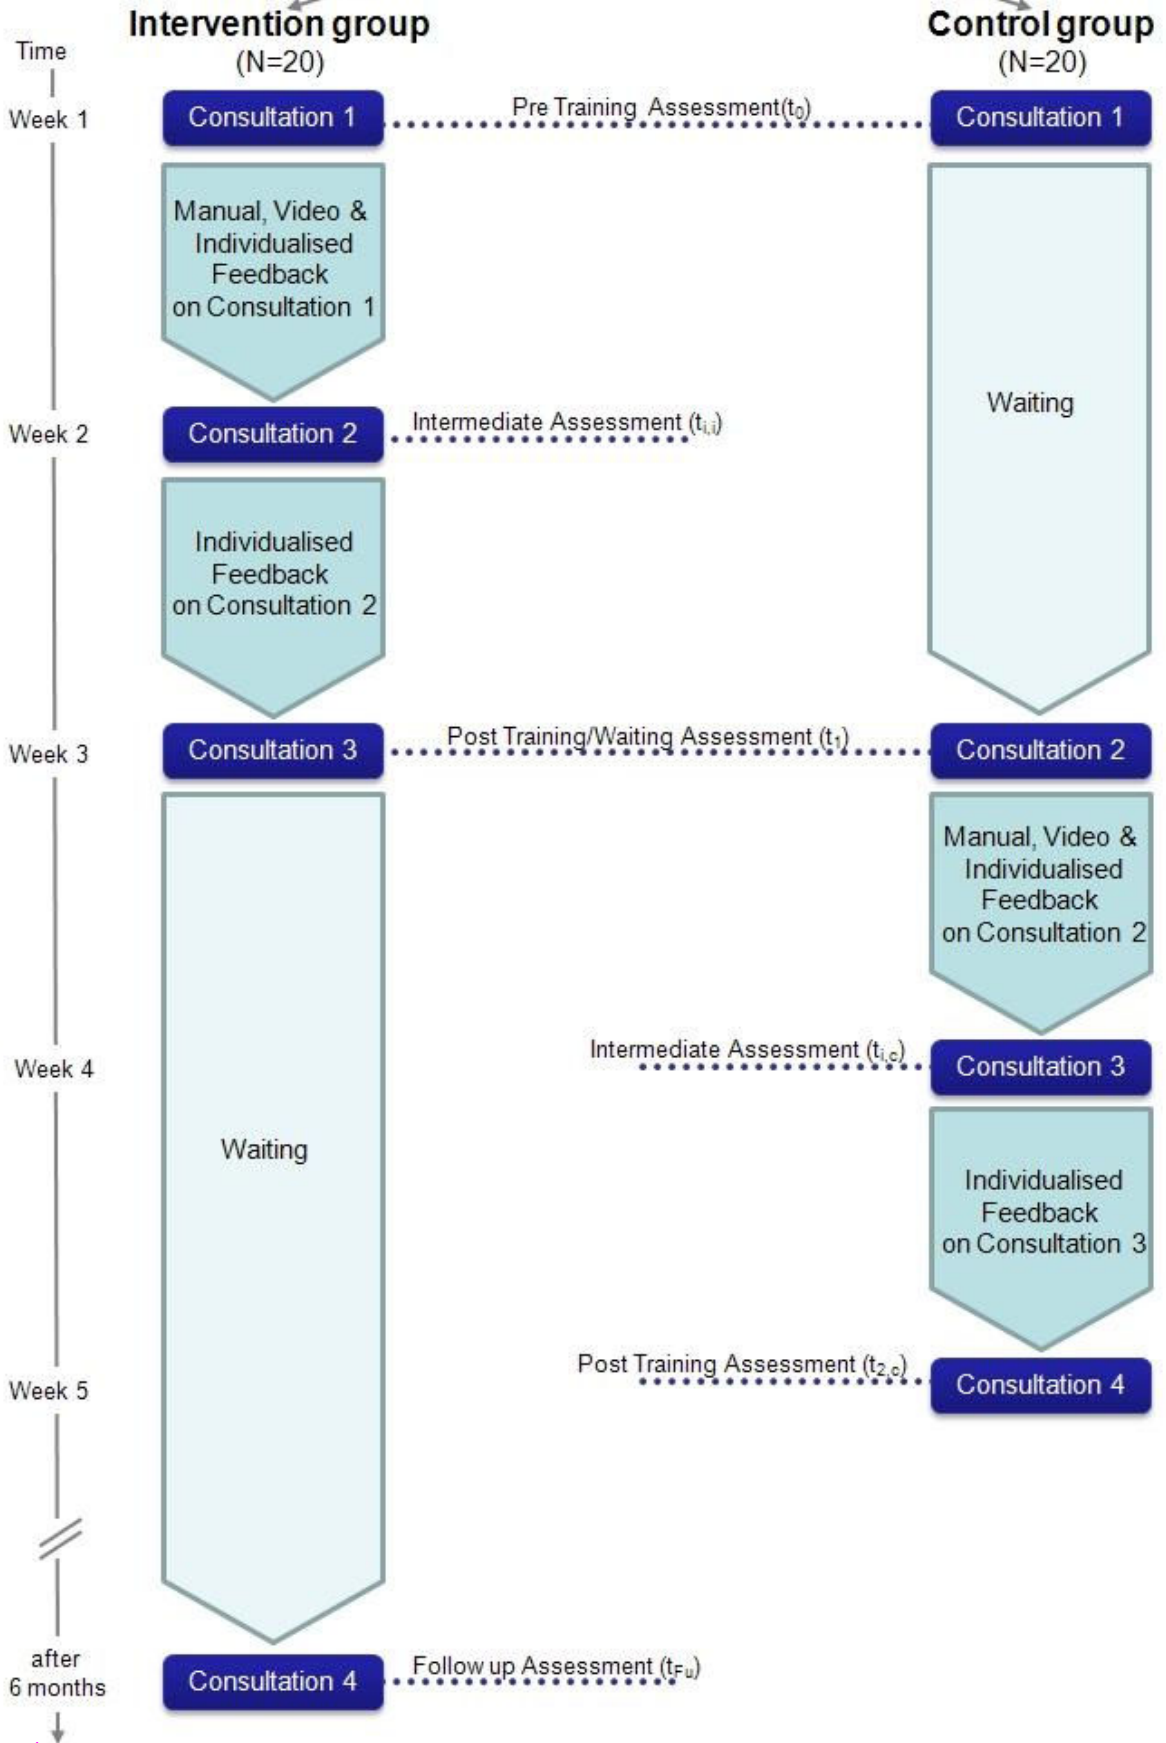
Intervention group
(N=20)

Control group
(N=20)

Time

Week 1

Consultation 1

Pre Training Assessment($t_0$)

Consultation 1

Manual, Video & Individualised Feedback on Consultation 1

Waiting

Week 2

Consultation 2

Intermediate Assessment ($t_{i,i}$)

Individualised Feedback on Consultation 2

Week 3

Consultation 3

Post Training/Waiting Assessment ($t_1$)

Consultation 2

Manual, Video & Individualised Feedback on Consultation 2

Week 4

Intermediate Assessment ($t_{i,c}$)

Consultation 3

Waiting

Individualised Feedback on Consultation 3

Week 5

Post Training Assessment ($t_{2,c}$)

Consultation 4

after 6 months

Consultation 4

Follow up Assessment ($t_{Fu}$)